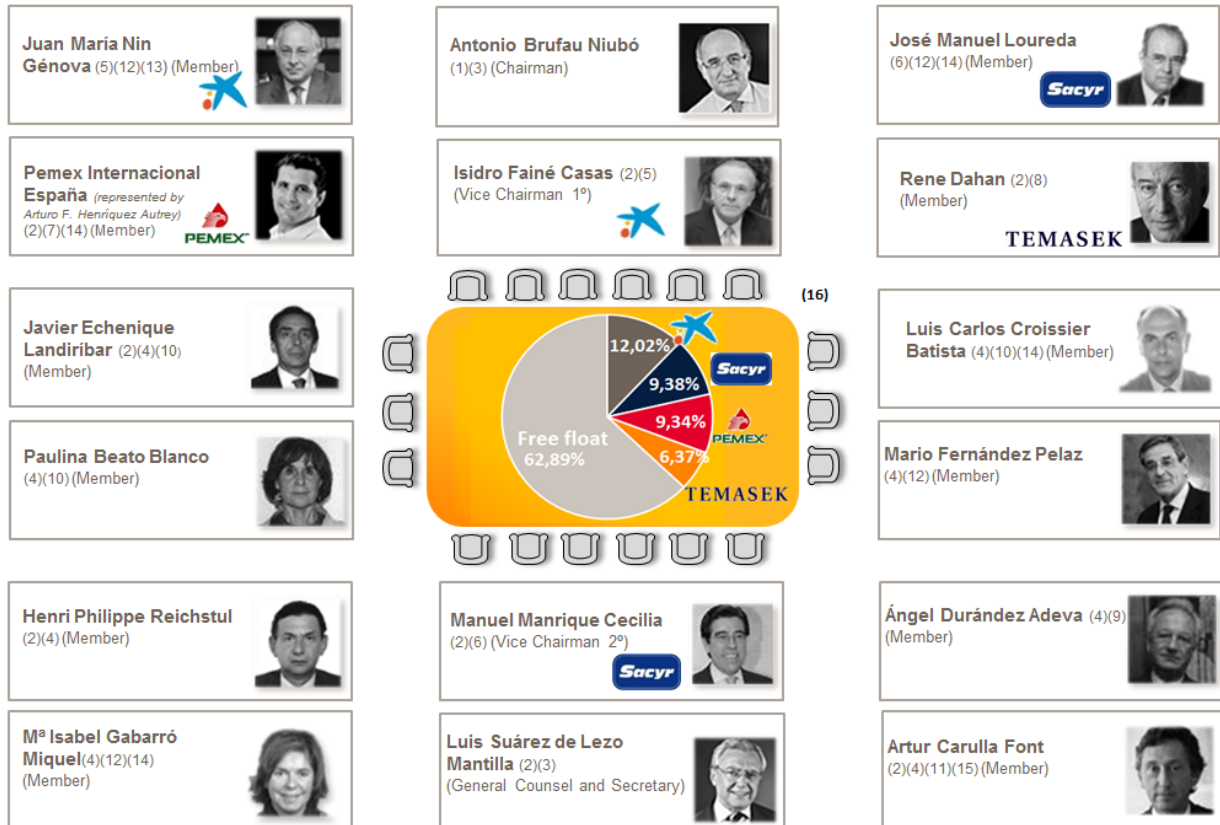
Juan María Nin Génova (5)(12)(13) (Member)

Antonio Brufau Niubó (1)(3) (Chairman)

José Manuel Loureda (6)(12)(14) (Member)

Sacyr

Pemex Internacional España (represented by Arturo F. Henríquez Autrey) (2)(7)(14) (Member)

PEMEX

Isidro Fainé Casas (2)(5) (Vice Chairman 1º)

Rene Dahan (2)(8) (Member)

TEMASEK

(16)

Javier Echenique Landiribar (2)(4)(10) (Member)

12,02%

9,38%

Sacyr

9,34%

PEMEX

6,37%

Free float 62,89%

TEMASEK

Luis Carlos Croissier Batista (4)(10)(14) (Member)

Paulina Beato Blanco (4)(10) (Member)

Mario Fernández Pelaz (4)(12) (Member)

Henri Philippe Reichstul (2)(4) (Member)

Manuel Manrique Cecilia (2)(6) (Vice Chairman 2º)

Sacyr

Ángel Durández Adeva (4)(9) (Member)

Mª Isabel Gabarró Miquel(4)(12)(14) (Member)

Luis Suárez de Lezo Mantilla (2)(3) (General Counsel and Secretary)

Artur Carulla Font (2)(4)(11)(15) (Member)